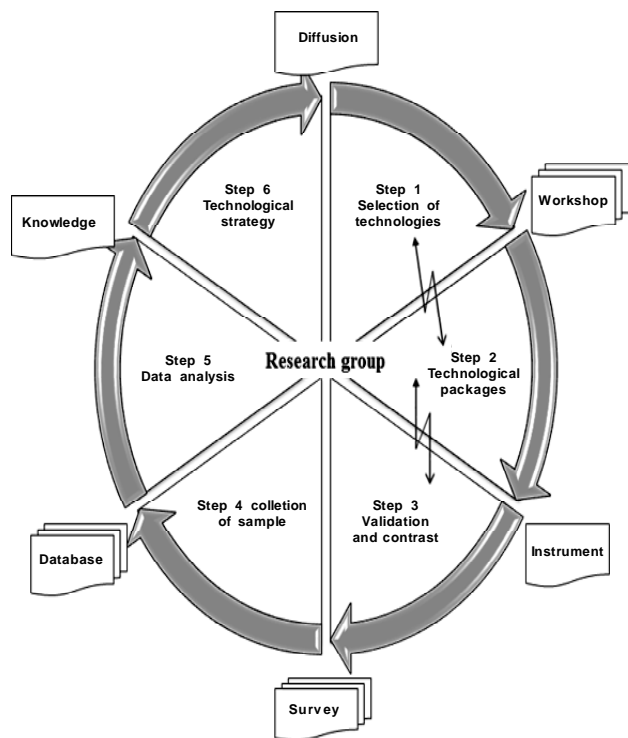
Diffusion

Step 6
Technological strategy

Step 1
Selection of technologies

Workshop

Knowledge

Research group

Step 5
Data analysis

Step 2
Technological packages

Step 4 colletion of sample

Step 3
Validation and contrast

Database

Instrument

Survey